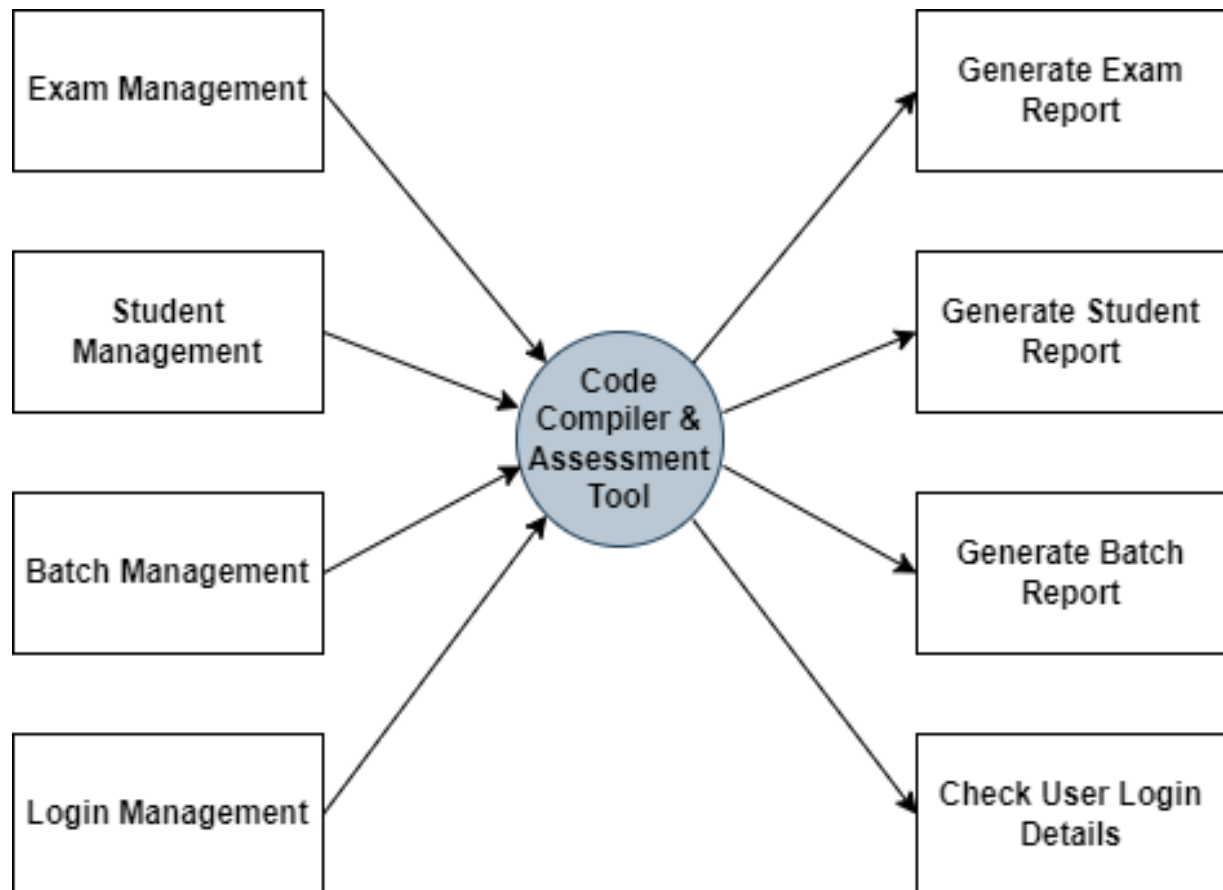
Exam Management

Student Management

Batch Management

Login Management

Code Compiler & Assessment Tool

Generate Exam Report

Generate Student Report

Generate Batch Report

Check User Login Details